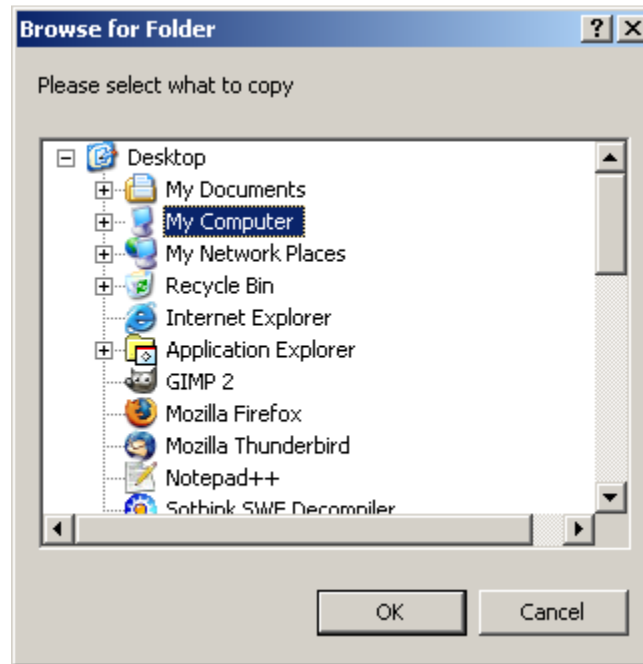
Browse for Folder

?

Please select what to copy

Desktop
My Documents
My Computer
My Network Places
Recycle Bin
Internet Explorer
Application Explorer
GIMP 2
Mozilla Firefox
Mozilla Thunderbird
Notepad++
Sothink SWF Decompiler

OK

Cancel